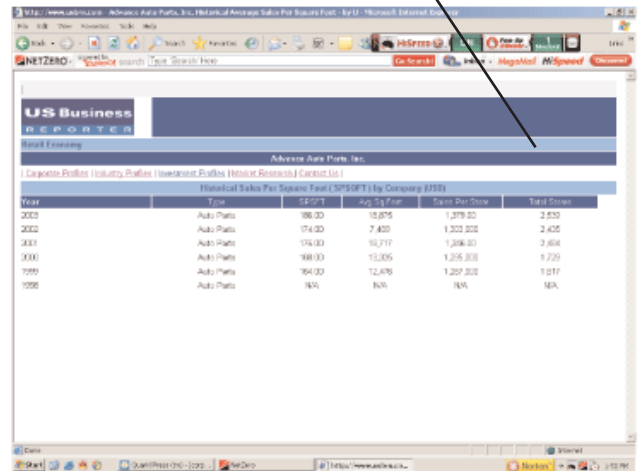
http://www.usbrc.com - Advance Auto Parts, Inc. Historical Average Sales Per Square Foot - by U - Microsoft Internet Explorer

File Edit View Favorites Tools Help

Back Search Favorites

NETZERO search Type Search Here Go Search HiSpeed Discount

US Business
REPORTER

Retail Economy

Advance Auto Parts, Inc.

| Corporate Profiles | Industry Profiles | Investment Profiles | Market Research | Contact Us |

Historical Sales Per Square Foot (SPSQFT) by Company (USD)

| Year | Type | SPSFT | Avg Sq Foot | Sales Per Store | Total Stores |
|---|---|---|---|---|---|
| 2003 | Auto Parts | 186.00 | 15,875 | 1,379.00 | 2,539 |
| 2002 | Auto Parts | 174.00 | 7,469 | 1,303.000 | 2,435 |
| 2001 | Auto Parts | 176.00 | 10,717 | 1,386.00 | 2,484 |
| 2000 | Auto Parts | 168.00 | 13,305 | 1,205.000 | 1,729 |
| 1999 | Auto Parts | 164.00 | 12,476 | 1,257.000 | 1,617 |
| 1998 | Auto Parts | N/A | N/A | N/A | N/A |

Done Internet

Start NetZero http://www.usbrc.c... Norton